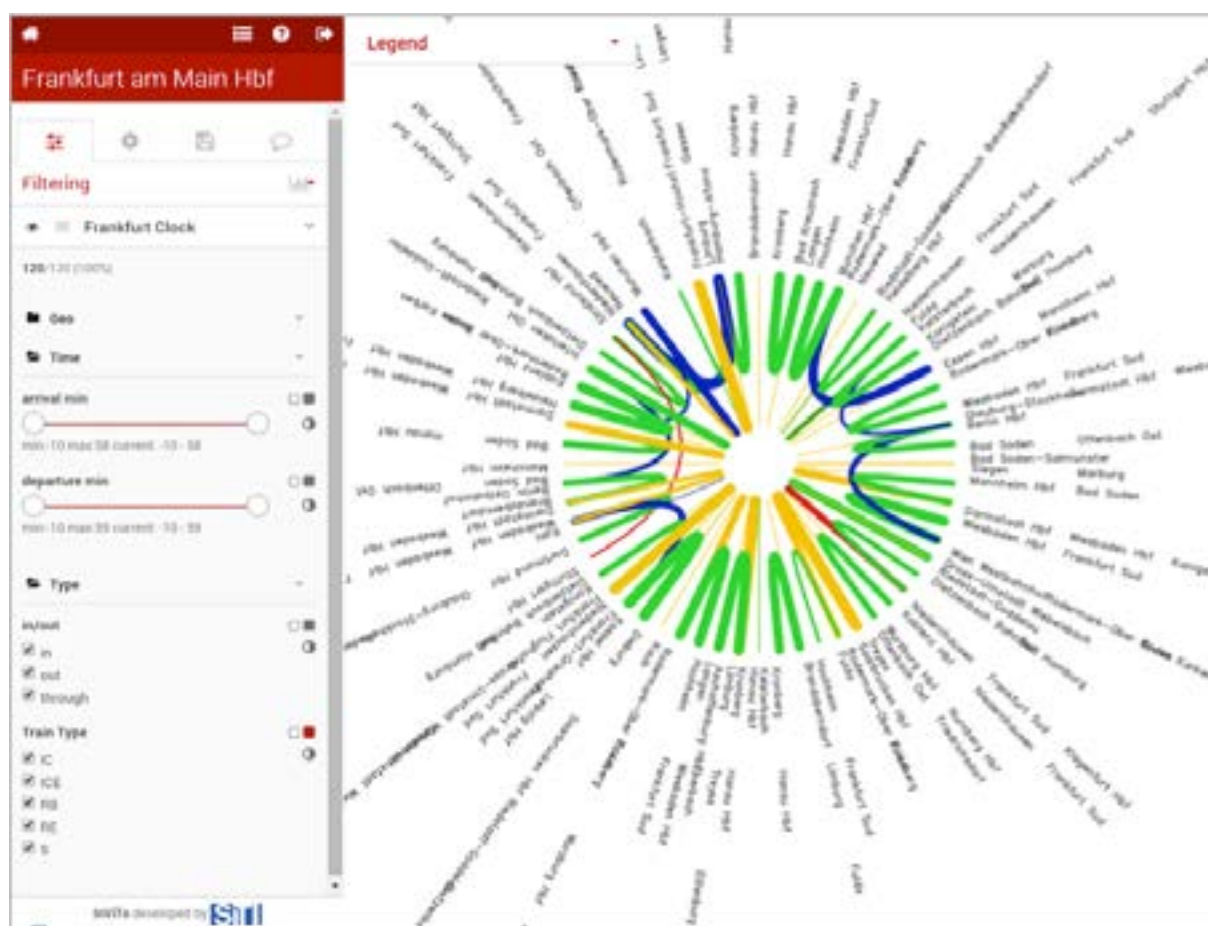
Frankfurt am Main Hbf

Filtering

Frankfurt Clock

120/120 (100%)

Geo

Time

arrival min

min -10 max 58 current -10 - 58

departure min

min -10 max 59 current -10 - 59

Type

in/out

in

out

through

Train Type

IC

ICE

RB

RE

S

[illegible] developed by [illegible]

Legend

Frankfurt Süd

Hanau Hbf

Wiesbaden Hbf

Limburg

Bad Kreuznach

Siegen

Fulda

Marburg

Bad Soden

Offenbach Ost

Mannheim Hbf

Darmstadt Hbf

Wiesbaden Hbf

Frankfurt Süd

Essen Hbf

Berlin Hbf

Bad Soden

Bad Soden-Salmünster

Siegen

Marburg

Mannheim Hbf

Bad Soden

Stuttgart Hbf

Frankfurt Süd

Wiesbaden Hbf

Frankfurt Süd

Frankfurt Süd

Limburg

Frankfurt Süd

Hanau Hbf

Fulda

Offenbach Ost

Bad Soden

Mannheim Hbf